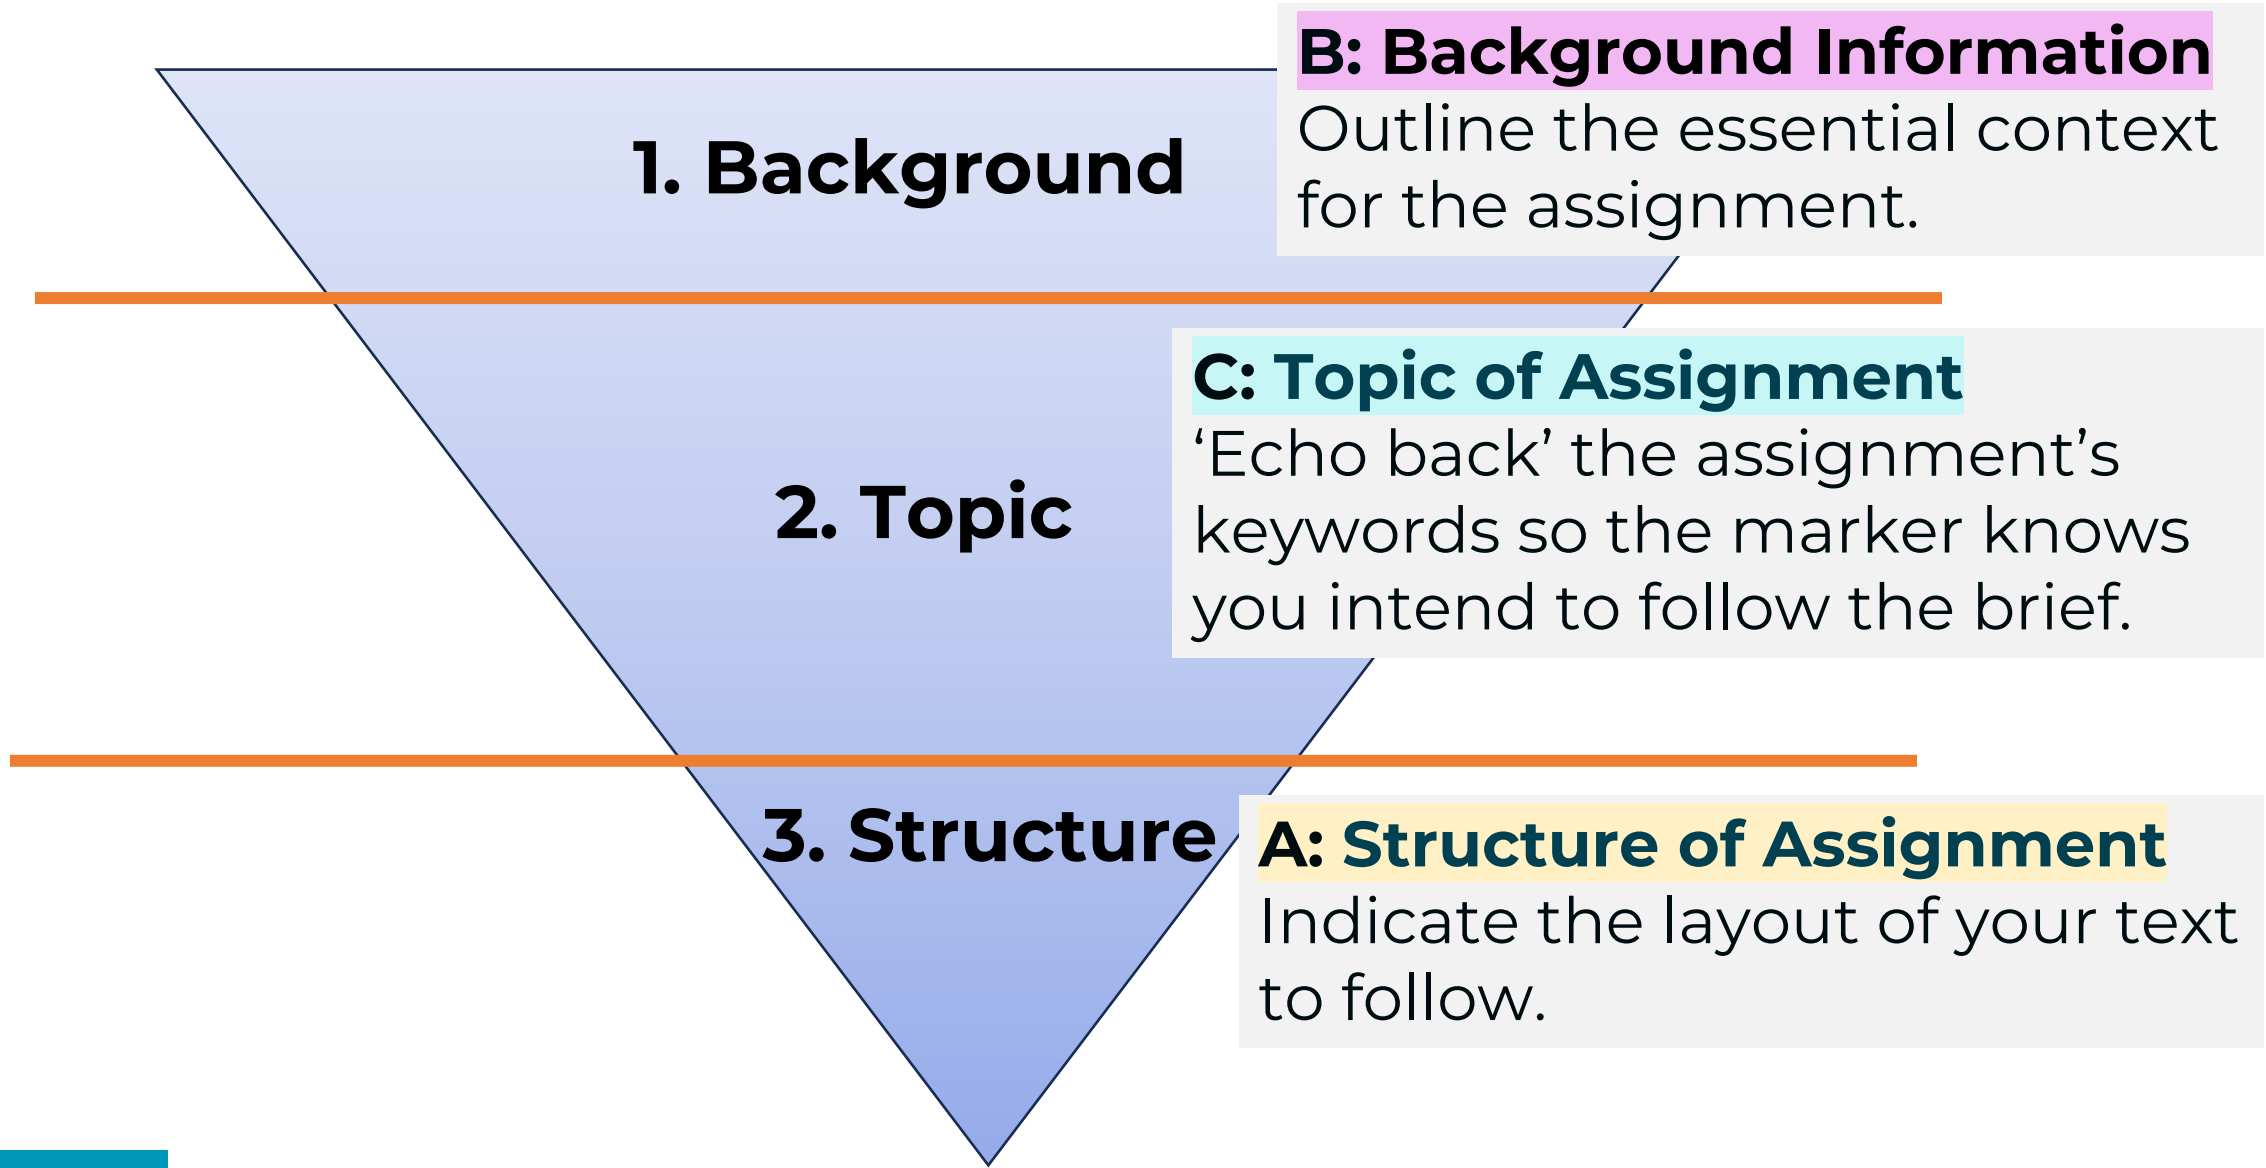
1. Background

B: Background Information
Outline the essential context for the assignment.

2. Topic

C: Topic of Assignment
‘Echo back’ the assignment’s keywords so the marker knows you intend to follow the brief.

3. Structure

A: Structure of Assignment
Indicate the layout of your text to follow.